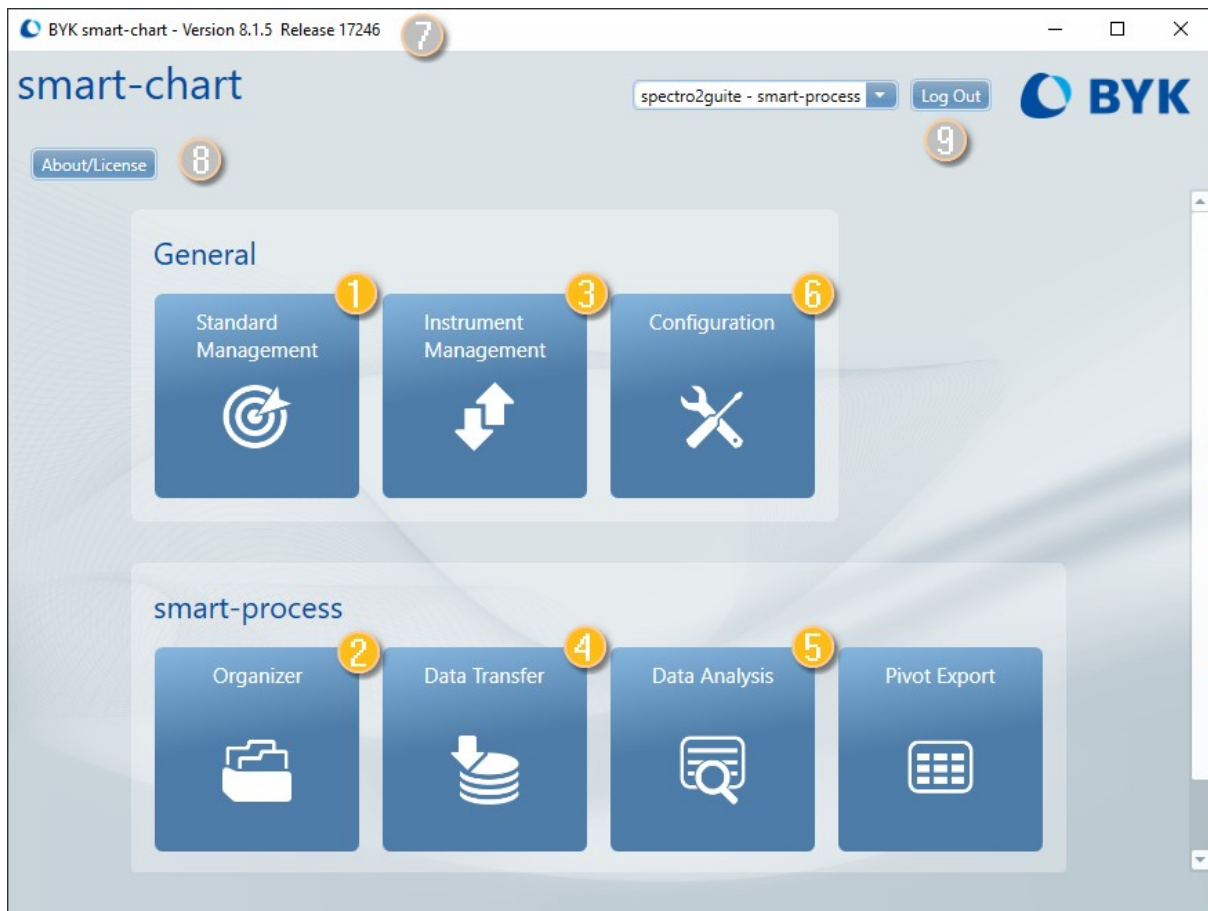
BYK smart-chart - Version 8.1.5 Release 17246 7

smart-chart

spectro2guite - smart-process

Log Out

9

BYK

About/License 8

General

1 Standard Management

3 Instrument Management

6 Configuration

smart-process

2 Organizer

4 Data Transfer

5 Data Analysis

Pivot Export